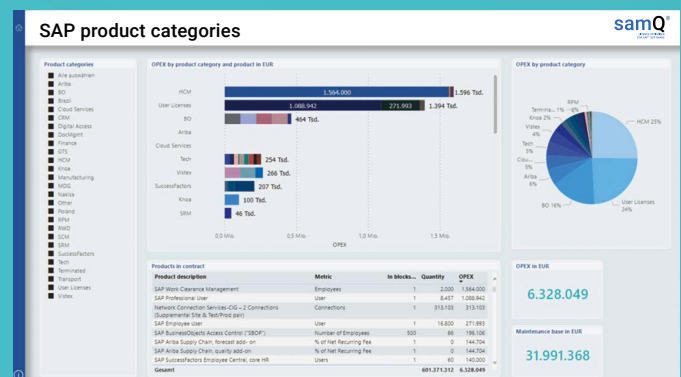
SAP product categories

samQ

Product categories

Alle auswählen
Ariba
BO
Brazil
Cloud Services
CRM
Digital Access
DockMgmt
Finance
GTS
HCM
Knoa
Manufacturing
MDG
Nakisa
Other
Poland
RPM
RWD
SCM
SRM
SuccessFactors
Tech
Terminated
Transport
User Licenses
Vistex

OPEX by product category and product in EUR

HCM 1.564.000 1.596 Tsd.
User Licenses 1.088.942 271.993 1.394 Tsd.
BO 464 Tsd.
Ariba
Cloud Services
Tech 254 Tsd.
Vistex 266 Tsd.
SuccessFactors 207 Tsd.
Knoa 100 Tsd.
SRM 46 Tsd.

0,0 Mio. 0,5 Mio. 1,0 Mio. 1,5 Mio.
OPEX

OPEX by product category

RPM
Termina... 1% 6%
Knoa 2%
Vistex 4%
Tech 5%
Clou... 5%
Ariba 6%
BO 16%
HCM 25%
User Licenses 24%

Products in contract

| Product description | Metric | In blocks... | Quantity | OPEX |
|---|---|---|---|---|
| SAP Work Clearance Management | Employees | 1 | 2.000 | 1.564.000 |
| SAP Professional User | User | 1 | 8.457 | 1.088.942 |
| Network Connection Services-CIG – 2 Connections (Supplemental Site & Test/Prod pair) | Connections | 1 | 313.103 | 313.103 |
| SAP Employee User | User | 1 | 16.800 | 271.993 |
| SAP BusinessObjects Access Control ("SBOP") | Number of Employees | 500 | 66 | 196.106 |
| SAP Ariba Supply Chain, forecast add- on | % of Net Recurring Fee | 1 | 0 | 144.704 |
| SAP Ariba Supply Chain, quality add-on | % of Net Recurring Fee | 1 | 0 | 144.704 |
| SAP SuccessFactors Employee Central, core HR | Users | 1 | 60 | 140.000 |
| Gesamt | | | 601.371.312 | 6.328.049 |

OPEX in EUR
6.328.049

Maintenance base in EUR
31.991.368